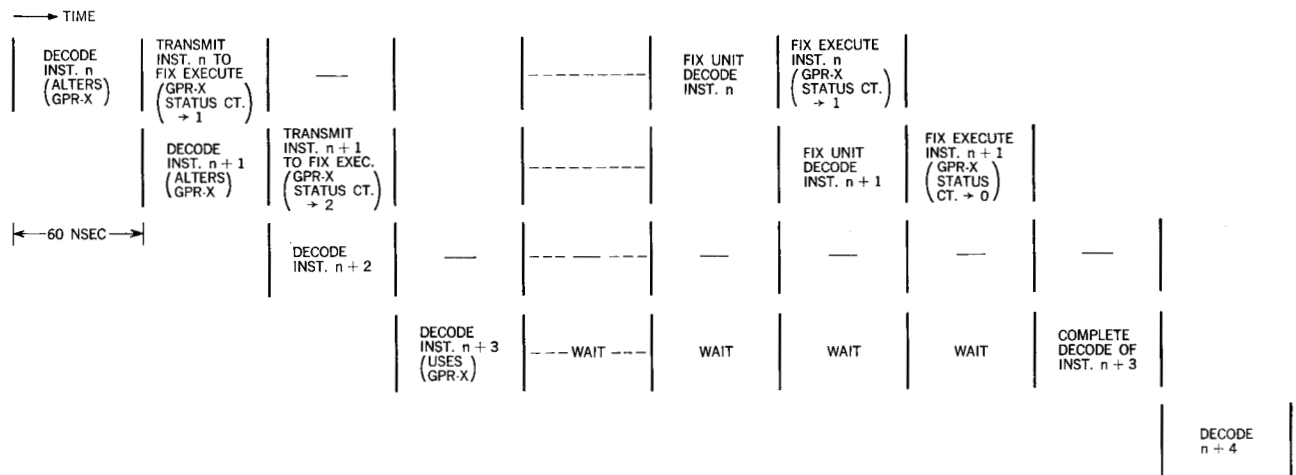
TIME

DECODE INST. n (ALTERS GPR-X)

TRANSMIT INST. n TO FIX EXECUTE (GPR-X STATUS CT. → 1)

—

FIX UNIT DECODE INST. n

FIX EXECUTE INST. n (GPR-X STATUS CT. → 1)

DECODE INST. n + 1 (ALTERS GPR-X)

TRANSMIT INST. n + 1 TO FIX EXEC. (GPR-X STATUS CT. → 2)

FIX UNIT DECODE INST. n + 1

FIX EXECUTE INST. n + 1 (GPR-X STATUS CT. → 0)

60 NSEC

DECODE INST. n + 2

—

—

—

—

—

DECODE INST. n + 3 (USES GPR-X)

WAIT

WAIT

WAIT

WAIT

COMPLETE DECODE OF INST. n + 3

DECODE n + 4